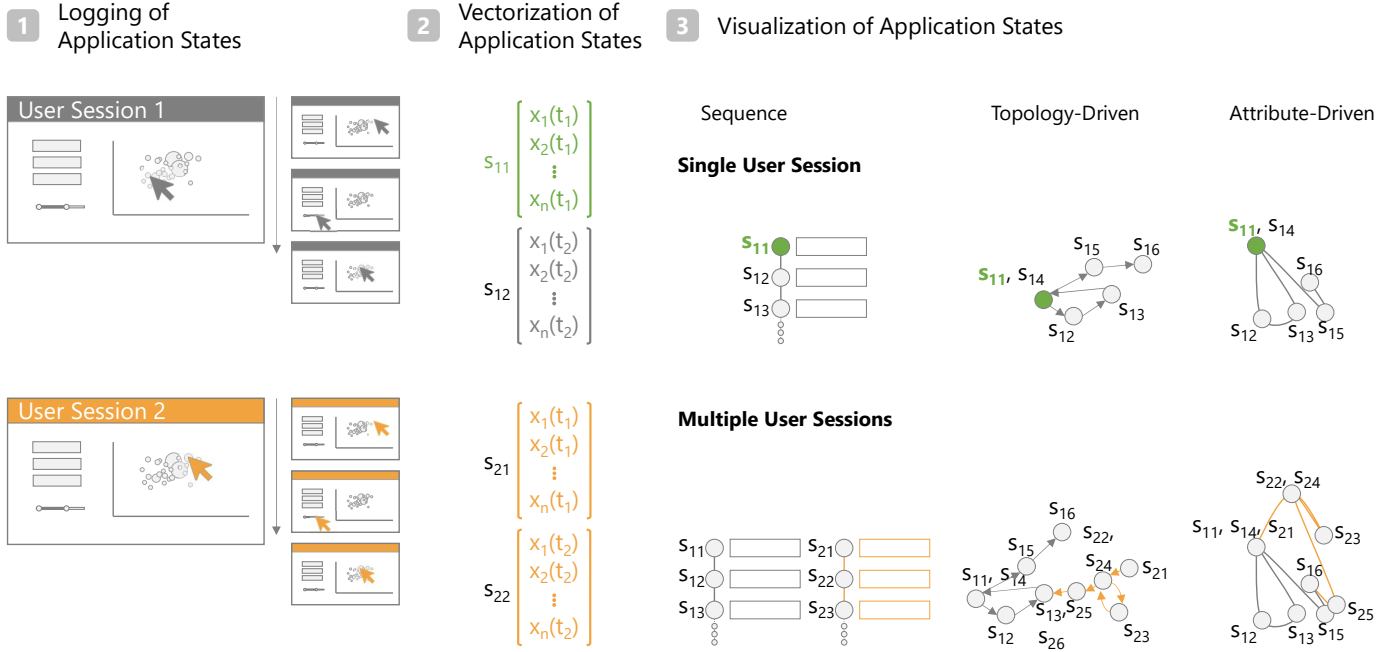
1 Logging of Application States

2 Vectorization of Application States

3 Visualization of Application States

User Session 1

$s_{11}$ $\begin{bmatrix} x_1(t_1) \\ x_2(t_1) \\ \vdots \\ x_n(t_1) \end{bmatrix}$

$s_{12}$ $\begin{bmatrix} x_1(t_2) \\ x_2(t_2) \\ \vdots \\ x_n(t_2) \end{bmatrix}$

Sequence

Topology-Driven

Attribute-Driven

Single User Session

$s_{11}$
$s_{12}$
$s_{13}$

$s_{15}$ $s_{16}$
$s_{11}$, $s_{14}$
$s_{13}$
$s_{12}$

$s_{11}$, $s_{14}$
$s_{16}$
$s_{12}$ $s_{13}$ $s_{15}$

User Session 2

$s_{21}$ $\begin{bmatrix} x_1(t_1) \\ x_2(t_1) \\ \vdots \\ x_n(t_1) \end{bmatrix}$

$s_{22}$ $\begin{bmatrix} x_1(t_2) \\ x_2(t_2) \\ \vdots \\ x_n(t_2) \end{bmatrix}$

Multiple User Sessions

$s_{11}$ $s_{21}$
$s_{12}$ $s_{22}$
$s_{13}$ $s_{23}$

$s_{16}$
$s_{15}$ $s_{22}$,
$s_{24}$ $s_{21}$
$s_{11}$, $s_{14}$
$s_{13}$, $s_{25}$
$s_{12}$ $s_{26}$ $s_{23}$

$s_{22}$, $s_{24}$
$s_{11}$, $s_{14}$, $s_{21}$
$s_{23}$
$s_{16}$
$s_{25}$
$s_{12}$ $s_{13}$ $s_{15}$